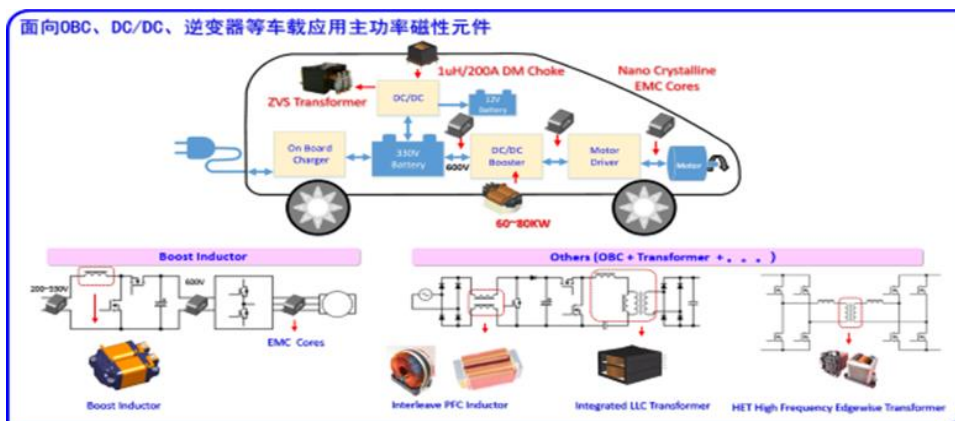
面向OBC、DC/DC、逆变器等车载应用主功率磁性元件

1uH/200A DM Choke

ZVS Transformer

DC/DC

12V Battery

Nano Crystalline EMC Cores

On Board Charger

330V Battery

DC/DC Booster

Motor Driver

Motor

600V

60~80KW

Boost Inductor

200~330V

600V

EMC Cores

Boost Inductor

Others (OBC + Transformer + . . . )

Interleave PFC Inductor

Integrated LLC Transformer

HET High Frequency Edgewise Transformer